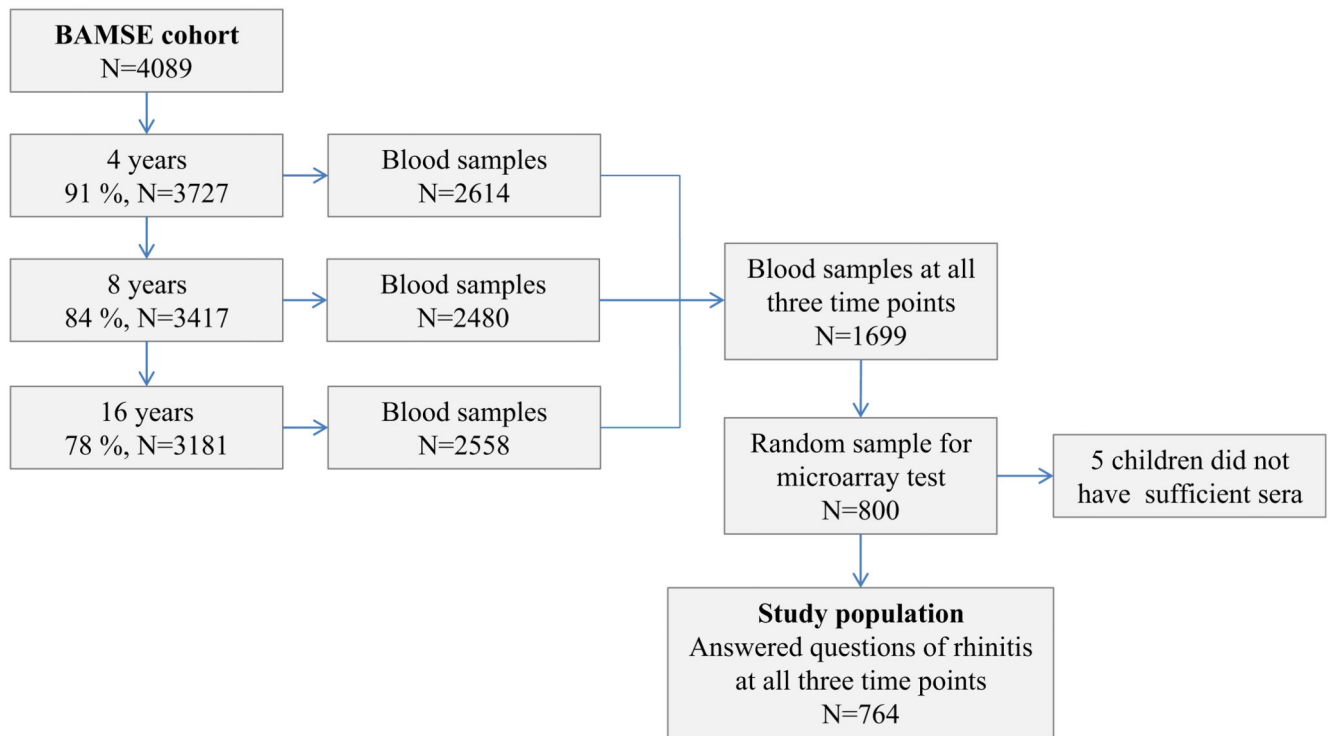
**BAMSE cohort**
N=4089

4 years
91 %, N=3727

Blood samples
N=2614

8 years
84 %, N=3417

Blood samples
N=2480

16 years
78 %, N=3181

Blood samples
N=2558

Blood samples at all three time points
N=1699

Random sample for microarray test
N=800

5 children did not have sufficient sera

**Study population**
Answered questions of rhinitis at all three time points
N=764